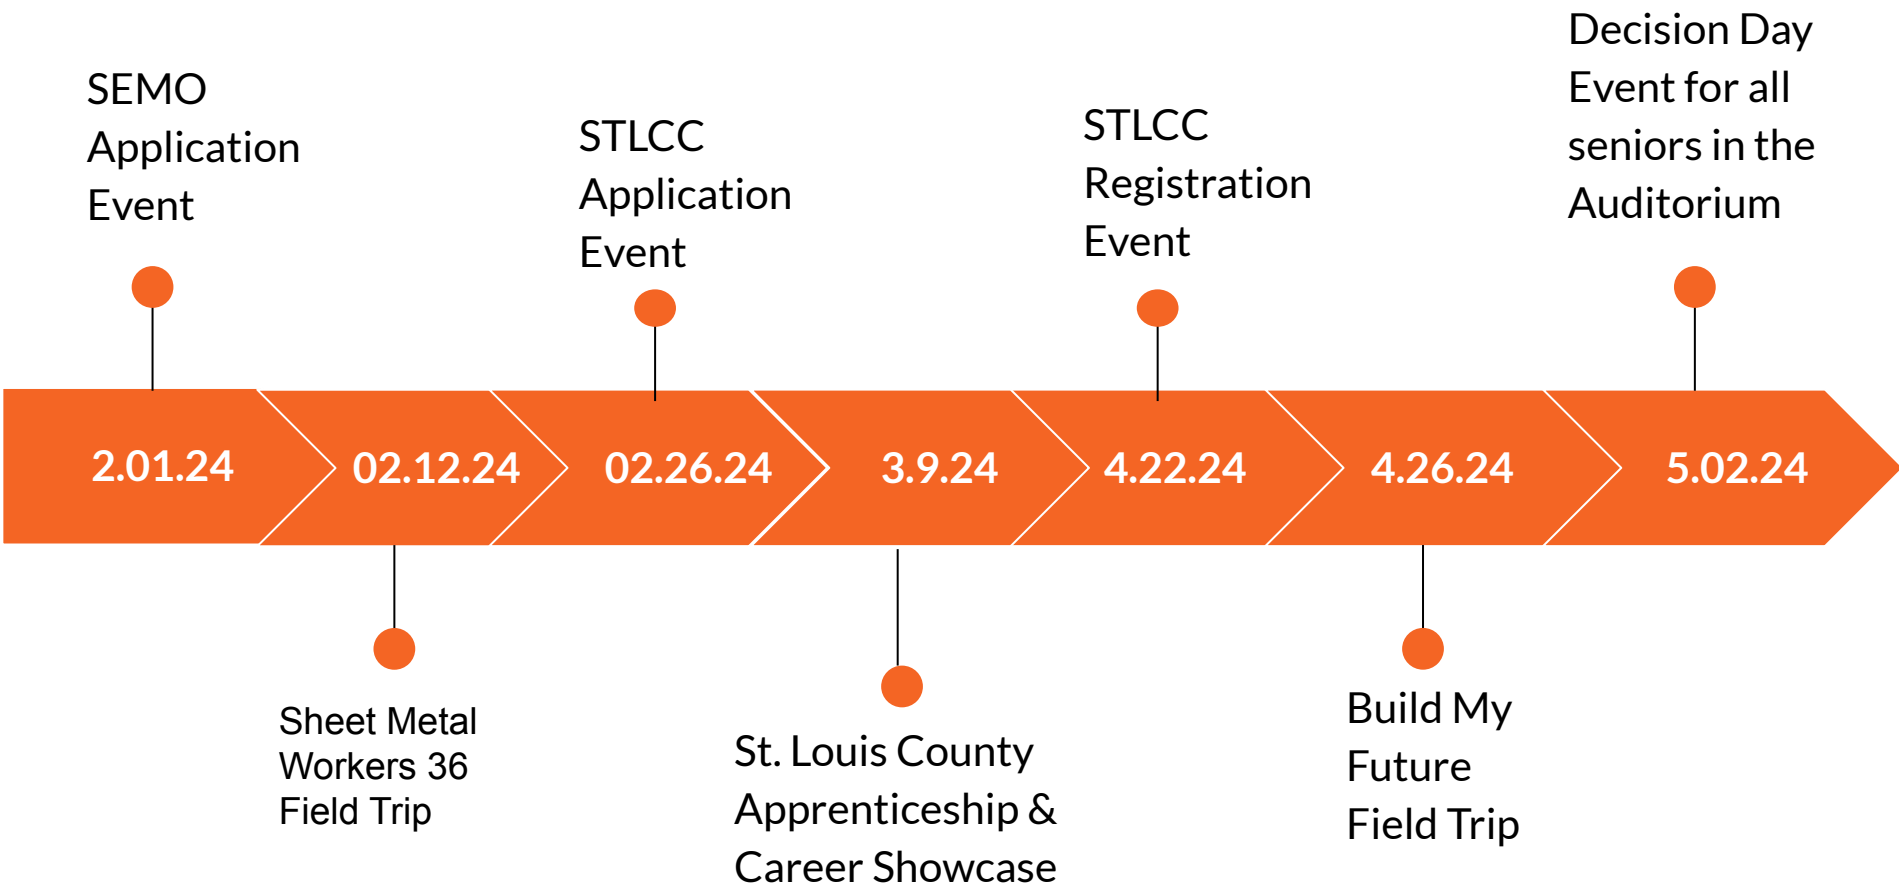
SEMO Application Event

STLCC Application Event

STLCC Registration Event

Decision Day Event for all seniors in the Auditorium

2.01.24

02.12.24

02.26.24

3.9.24

4.22.24

4.26.24

5.02.24

Sheet Metal Workers 36 Field Trip

St. Louis County Apprenticeship & Career Showcase

Build My Future Field Trip